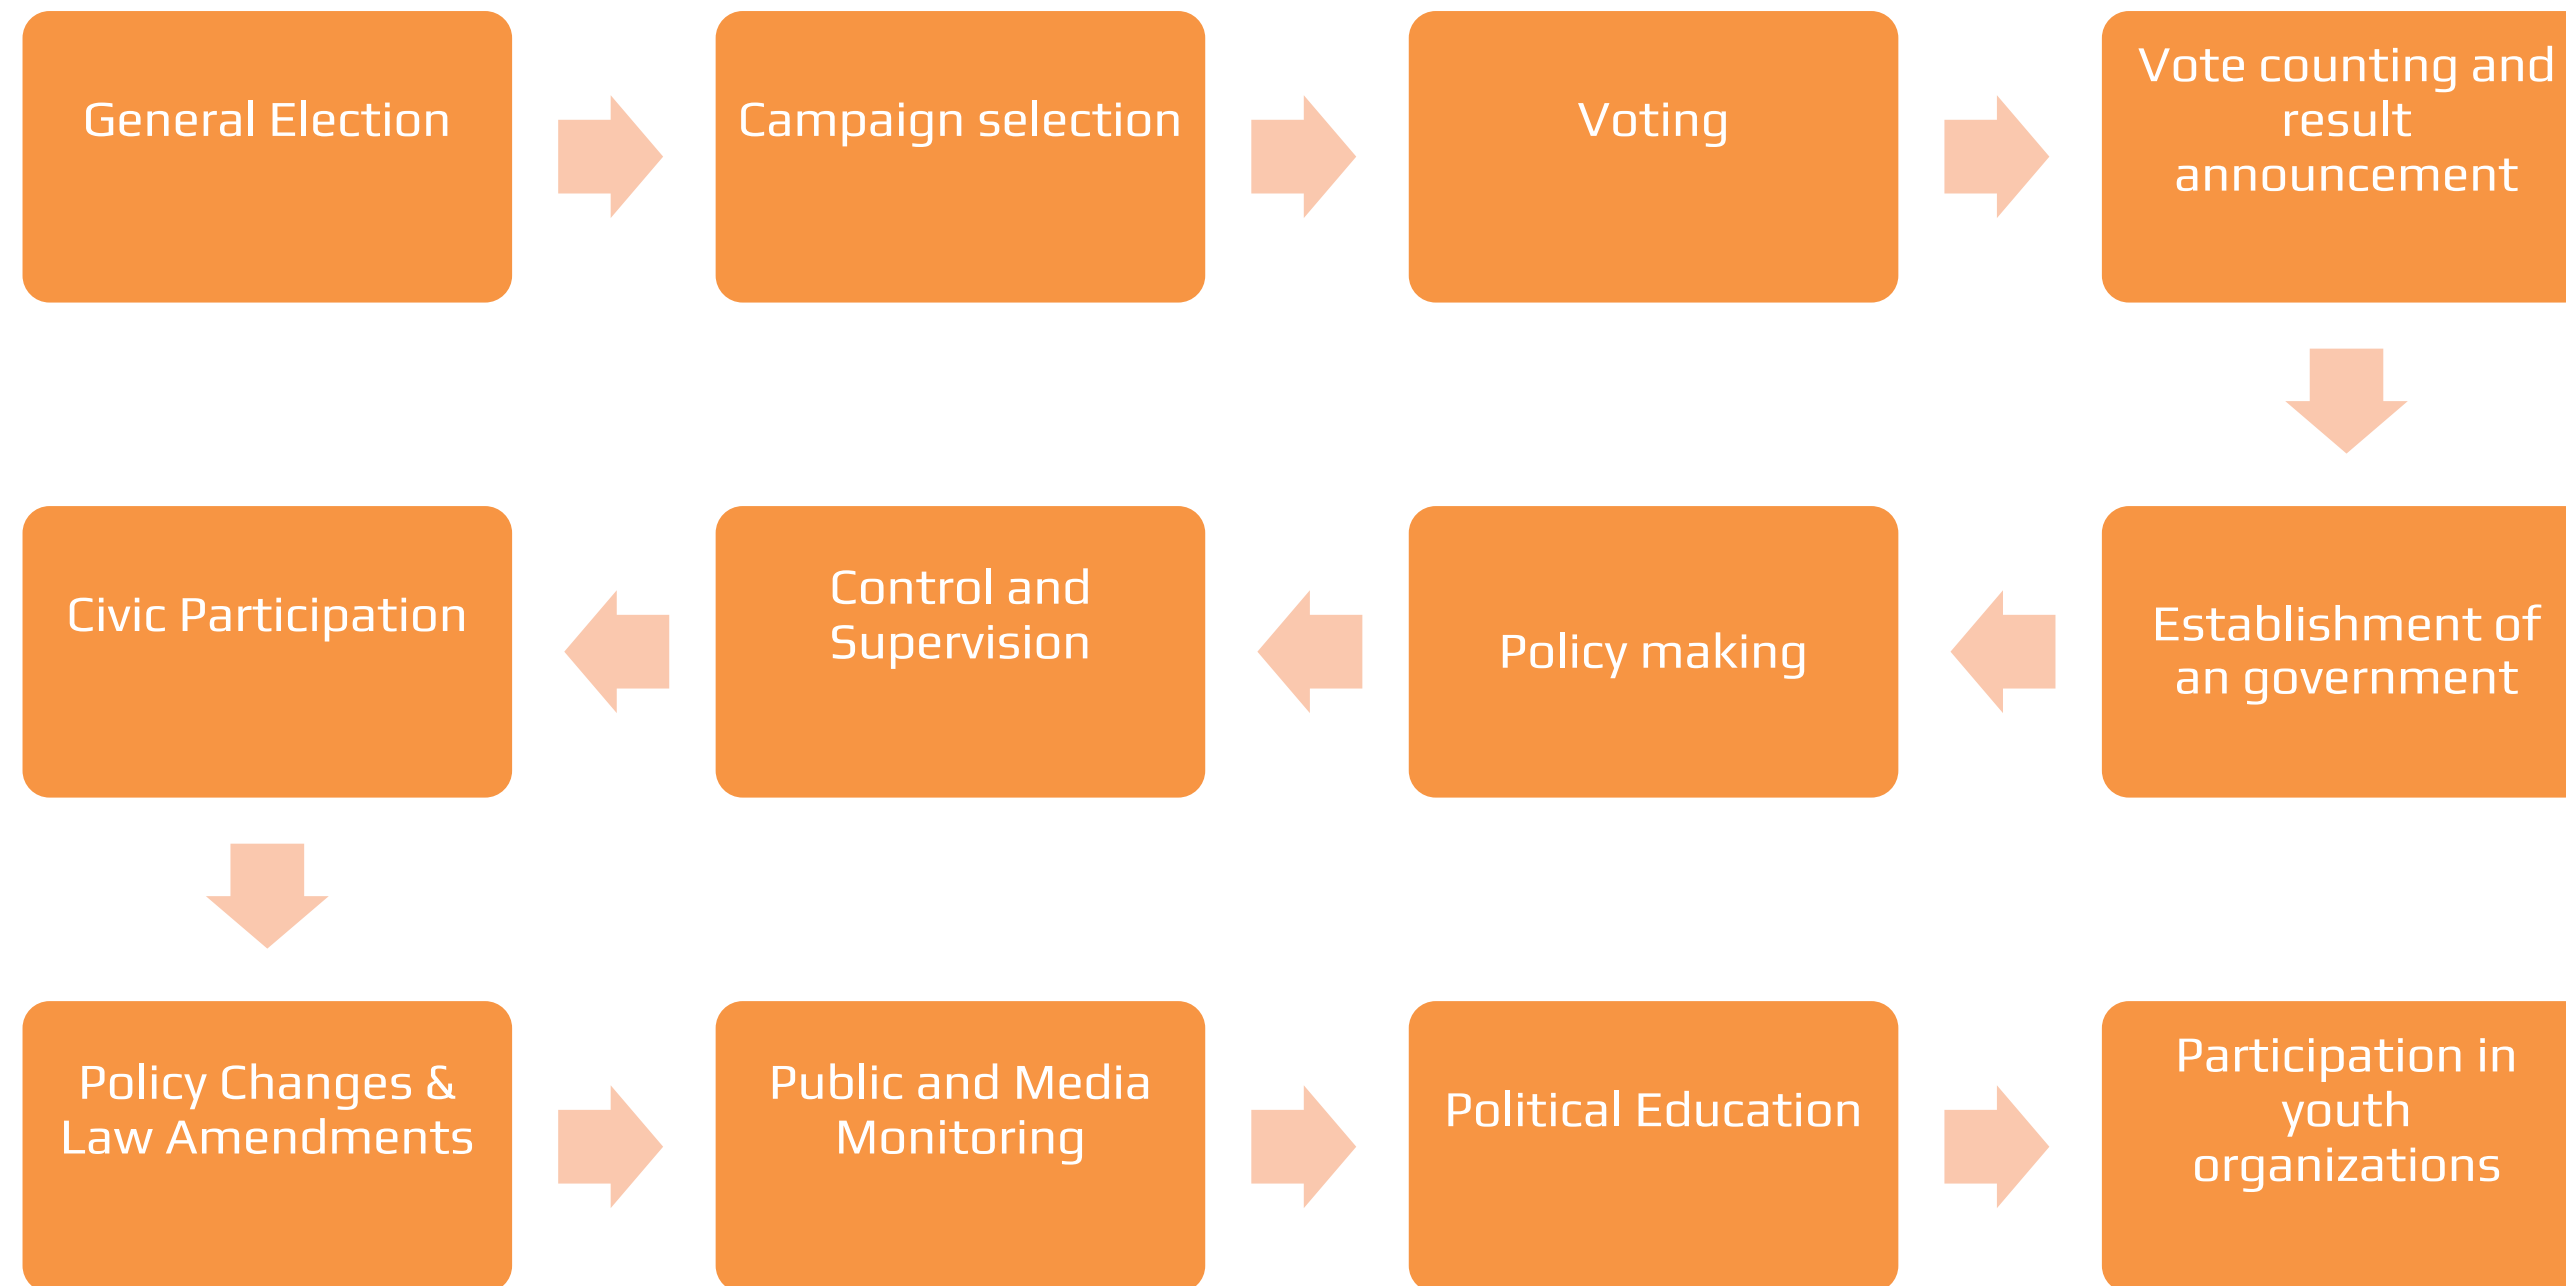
General Election

Campaign selection

Voting

Vote counting and result announcement

Civic Participation

Control and Supervision

Policy making

Establishment of an government

Policy Changes & Law Amendments

Public and Media Monitoring

Political Education

Participation in youth organizations